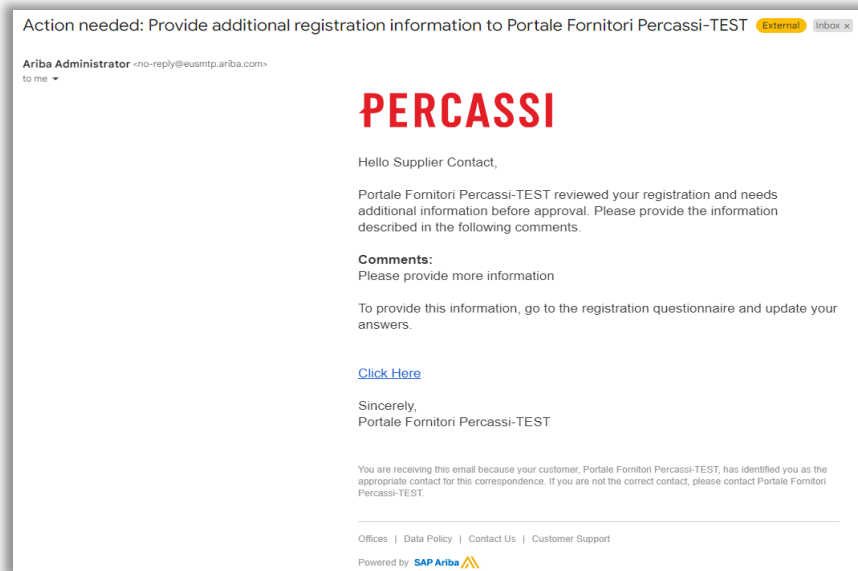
Action needed: Provide additional registration information to Portale Fornitori Percassi-TEST External Inbox ×

Ariba Administrator <no-reply@eusmtp.ariba.com>
to me

PERCASSI

Hello Supplier Contact,

Portale Fornitori Percassi-TEST reviewed your registration and needs additional information before approval. Please provide the information described in the following comments.

Comments:
Please provide more information

To provide this information, go to the registration questionnaire and update your answers.

Click Here

Sincerely,
Portale Fornitori Percassi-TEST

You are receiving this email because your customer, Portale Fornitori Percassi-TEST, has identified you as the appropriate contact for this correspondence. If you are not the correct contact, please contact Portale Fornitori Percassi-TEST.

Offices | Data Policy | Contact Us | Customer Support

Powered by SAP Ariba